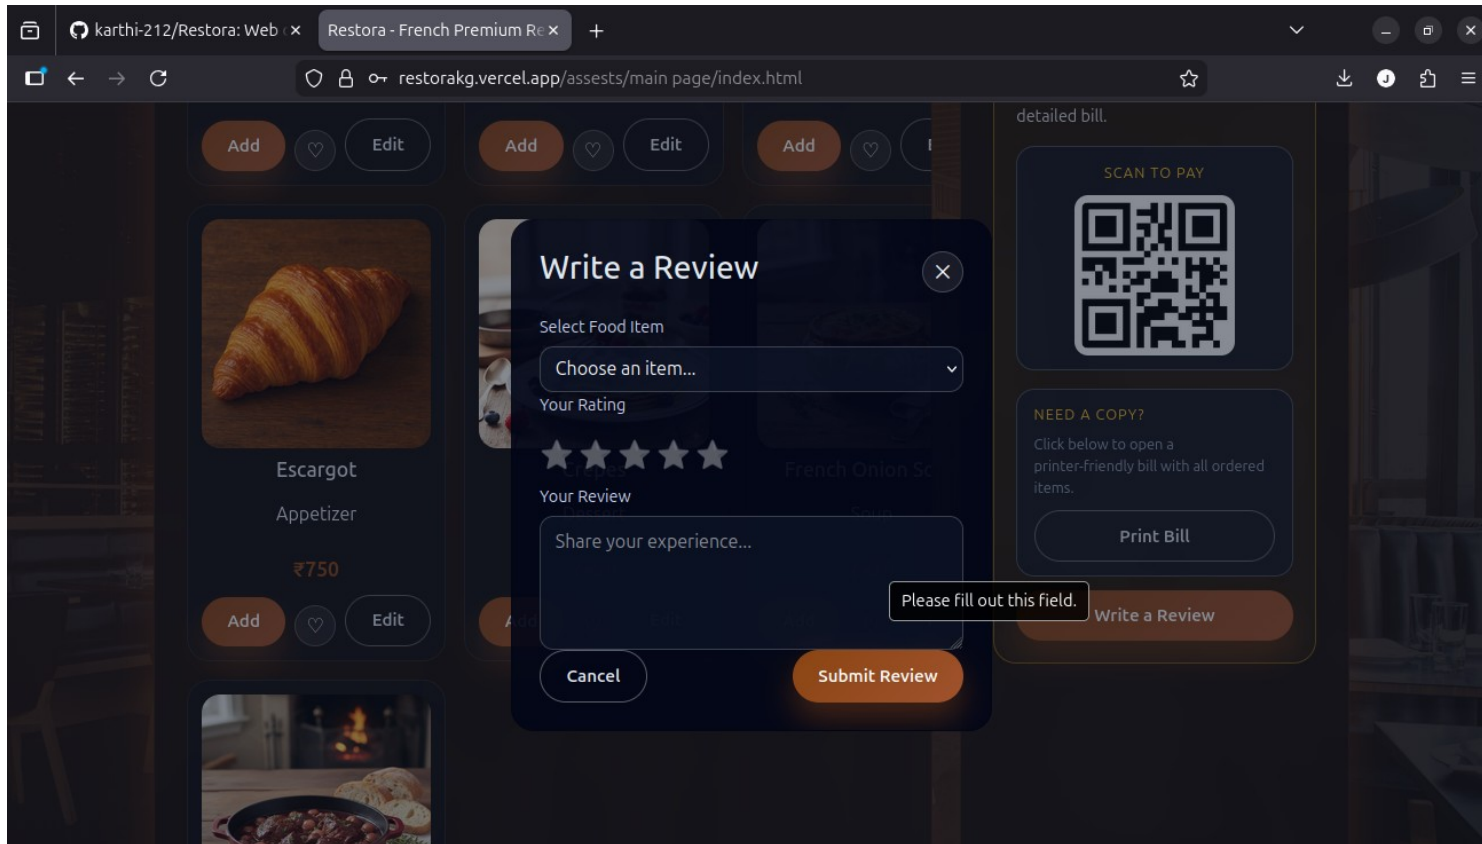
karthi-212/Restora: Web ×
Restora - French Premium Re ×
+

restorakg.vercel.app/assests/main page/index.html

Add
Edit
Add
Edit
Add

detailed bill.

SCAN TO PAY

Escargot
Appetizer
₹750
Add
Edit

Write a Review
×
Select Food Item
Choose an item...
Your Rating
Your Review
Share your experience...
Cancel
Submit Review

French Onion So
Soup

NEED A COPY?
Click below to open a printer-friendly bill with all ordered items.
Print Bill

Please fill out this field.
Write a Review